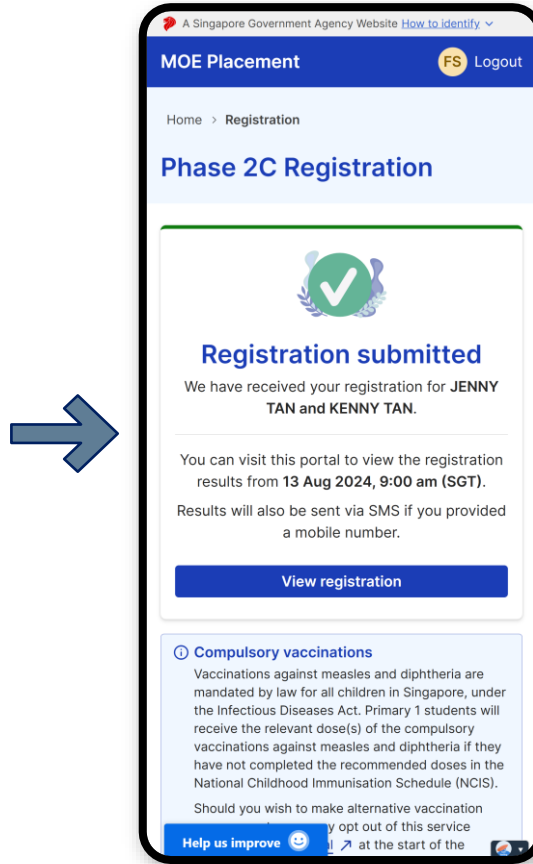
A Singapore Government Agency Website How to identify

MOE Placement

FS Logout

Home > Registration

Phase 2C Registration

Registration submitted

We have received your registration for JENNY TAN and KENNY TAN.

You can visit this portal to view the registration results from 13 Aug 2024, 9:00 am (SGT).

Results will also be sent via SMS if you provided a mobile number.

View registration

Compulsory vaccinations

Vaccinations against measles and diphtheria are mandated by law for all children in Singapore, under the Infectious Diseases Act. Primary 1 students will receive the relevant dose(s) of the compulsory vaccinations against measles and diphtheria if they have not completed the recommended doses in the National Childhood Immunisation Schedule (NCIS).

Should you wish to make alternative vaccination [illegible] y opt out of this service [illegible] l at the start of the

Help us improve